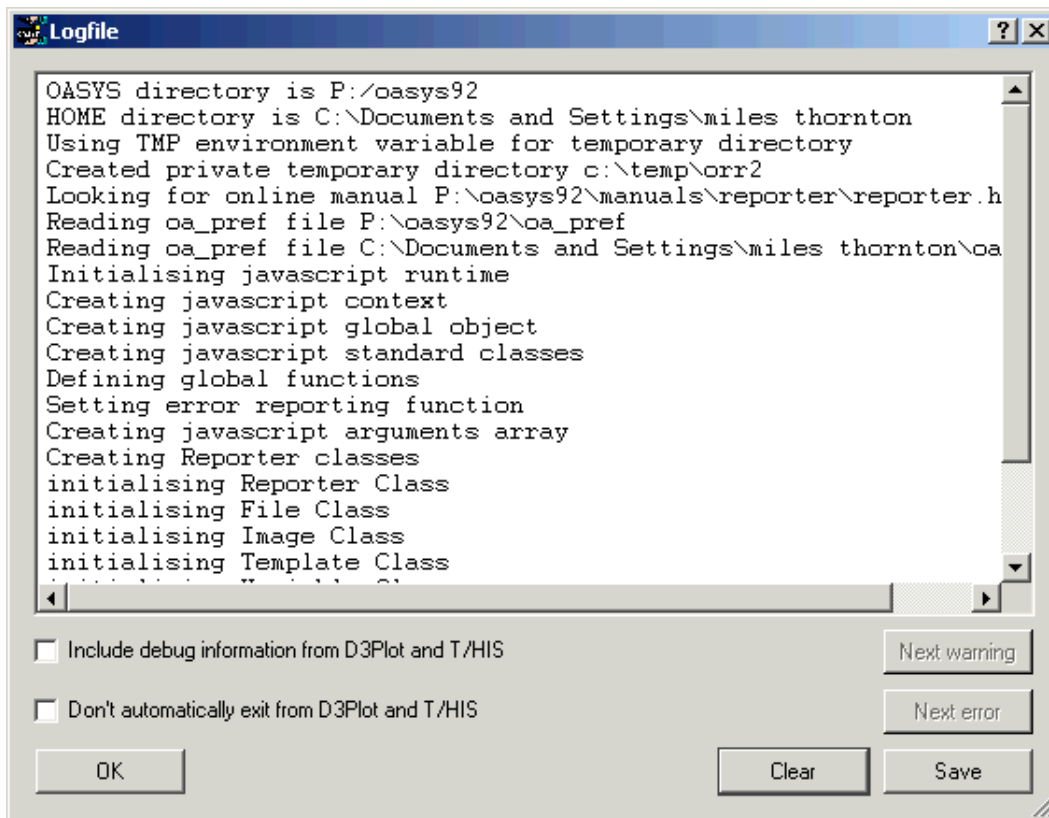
Logfile

?

OASYS directory is P:/oasys92
HOME directory is C:\Documents and Settings\miles thornton
Using TMP environment variable for temporary directory
Created private temporary directory c:\temp\orr2
Looking for online manual P:\oasys92\manuals\reporter\reporter.h
Reading oa_pref file P:\oasys92\oa_pref
Reading oa_pref file C:\Documents and Settings\miles thornton\oa
Initialising javascript runtime
Creating javascript context
Creating javascript global object
Creating javascript standard classes
Defining global functions
Setting error reporting function
Creating javascript arguments array
Creating Reporter classes
initialising Reporter Class
initialising File Class
initialising Image Class
initialising Template Class
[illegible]

Include debug information from D3Plot and T/HIS

Next warning

Don't automatically exit from D3Plot and T/HIS

Next error

OK

Clear

Save